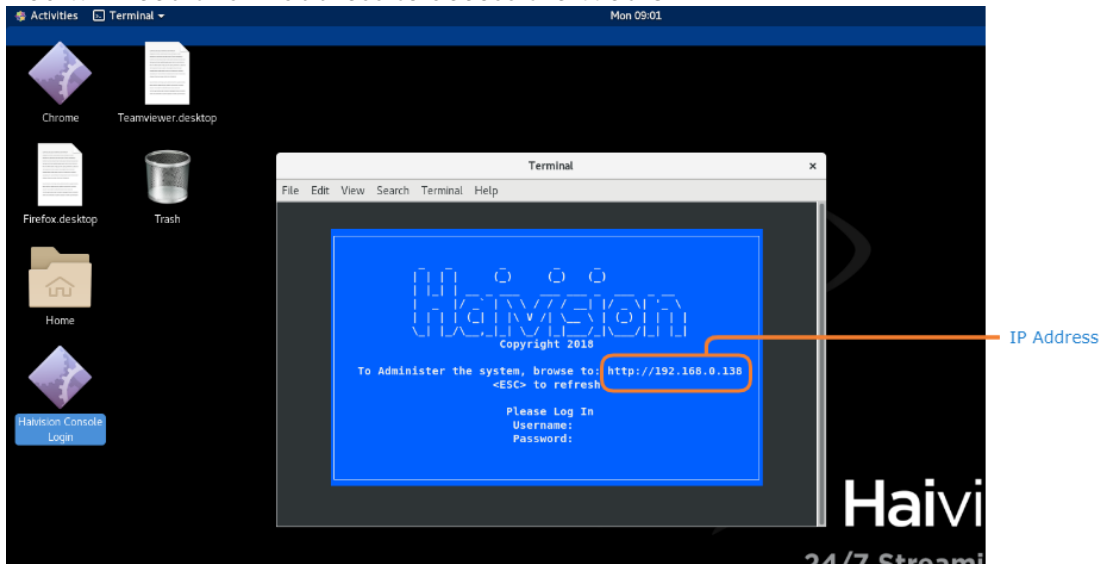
Activities Terminal ▾ Mon 09:01

Chrome

Teamviewer.desktop

Firefox.desktop

Trash

Home

Haivision Console Login

Terminal

File Edit View Search Terminal Help

haivision

Copyright 2018

To Administer the system, browse to: http://192.168.0.138
<ESC> to refresh

Please Log In
Username:
Password:

IP Address

Haivi

24/7 Streami